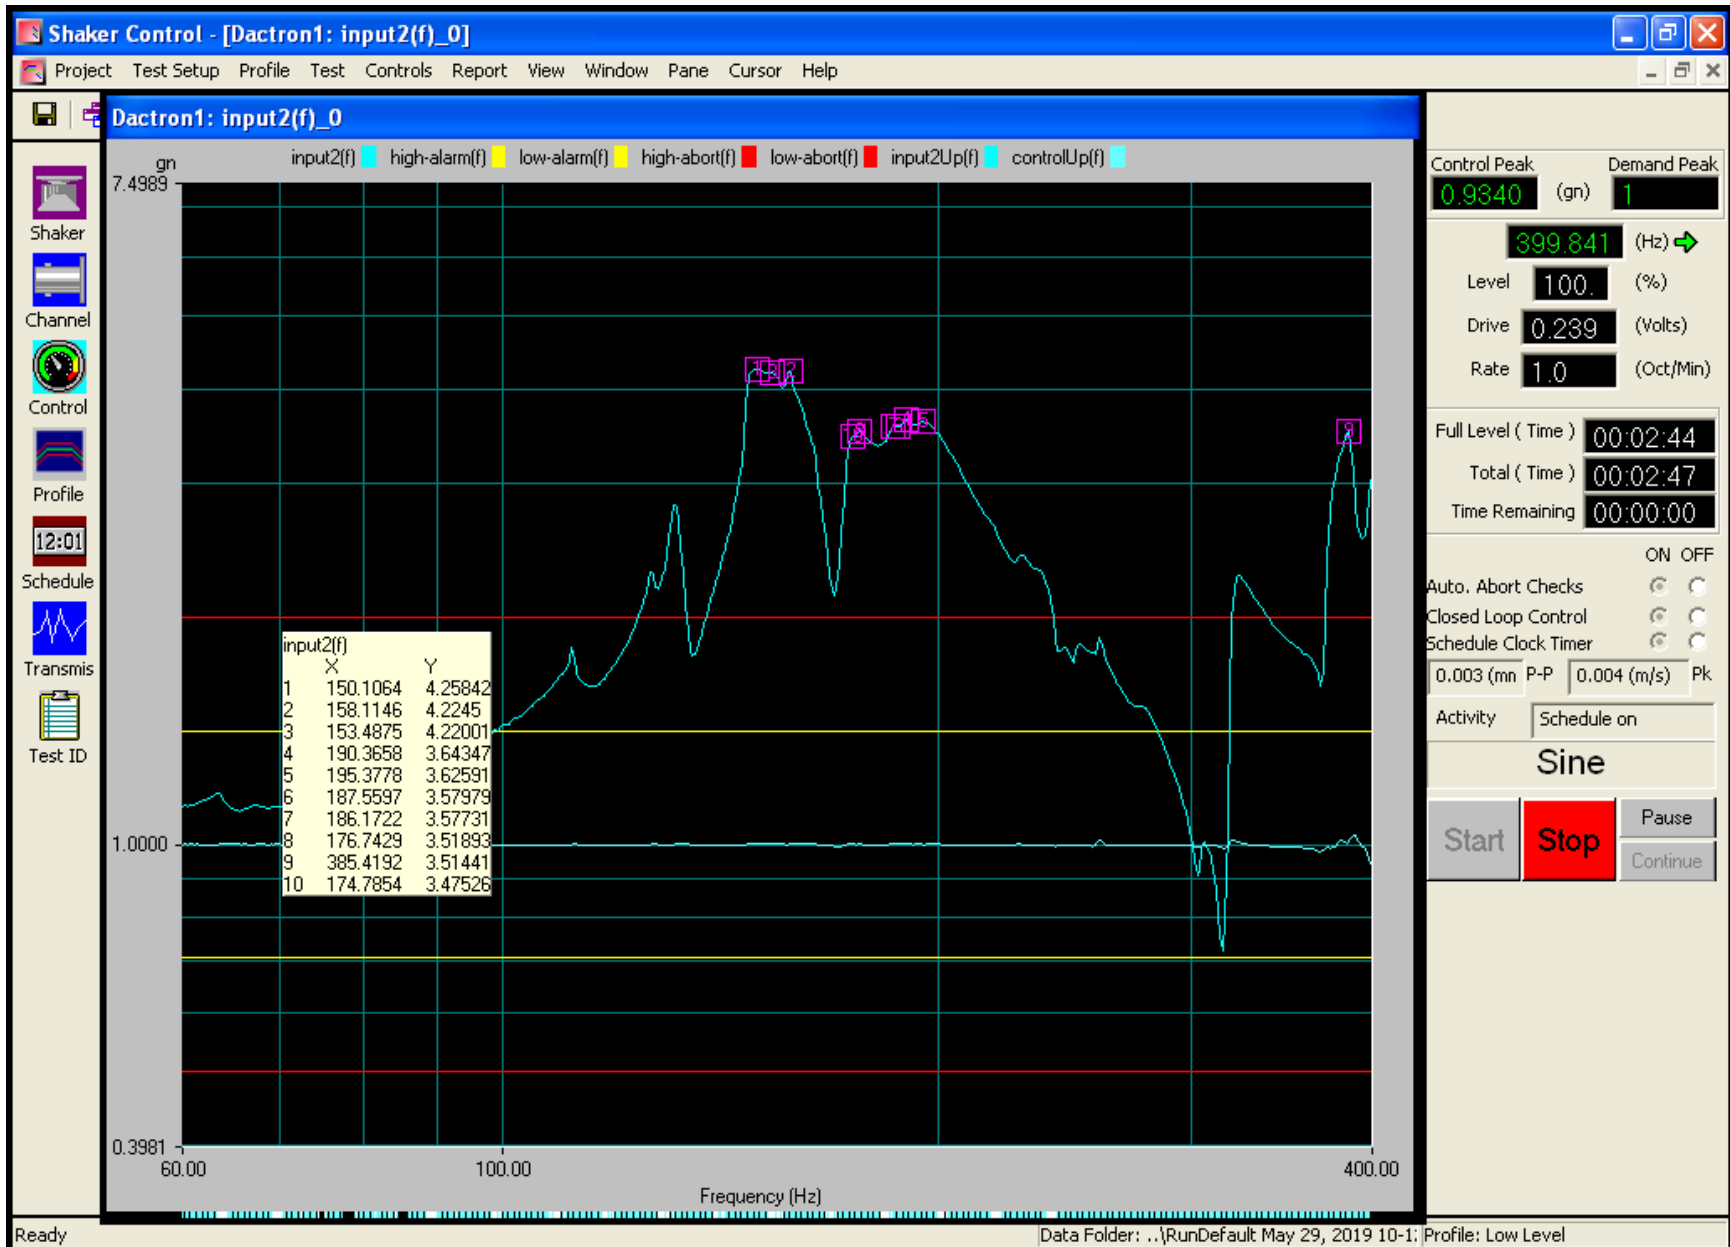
Shaker Control - [Dactron1: input2(f)_0]

Project Test Setup Profile Test Controls Report View Window Pane Cursor Help

Dactron1: input2(f)_0

Shaker
Channel
Control
Profile
12:01
Schedule
Transmis
Test ID

gn
7.4989

input2(f) high-alarm(f) low-alarm(f) high-abort(f) low-abort(f) input2Up(f) controlUp(f)

| input2(f) | | |
|---|---|---|
| | X | Y |
| 1 | 150.1064 | 4.25842 |
| 2 | 158.1146 | 4.2245 |
| 3 | 153.4875 | 4.22001 |
| 4 | 190.3658 | 3.64347 |
| 5 | 195.3778 | 3.62591 |
| 6 | 187.5597 | 3.57979 |
| 7 | 186.1722 | 3.57731 |
| 8 | 176.7429 | 3.51893 |
| 9 | 385.4192 | 3.51441 |
| 10 | 174.7854 | 3.47526 |

1.0000

0.3981
60.00
100.00
400.00
Frequency (Hz)

Control Peak
Demand Peak
0.9340 (gn) 1
399.841 (Hz)
Level 100. (%)
Drive 0.239 (Volts)
Rate 1.0 (Oct/Min)
Full Level ( Time ) 00:02:44
Total ( Time ) 00:02:47
Time Remaining 00:00:00
ON OFF
Auto. Abort Checks
Closed Loop Control
Schedule Clock Timer
0.003 (mn P-P 0.004 (m/s) Pk
Activity Schedule on
Sine
Start Stop Pause
Continue

Ready
Data Folder: ..\RunDefault May 29, 2019 10-1: Profile: Low Level